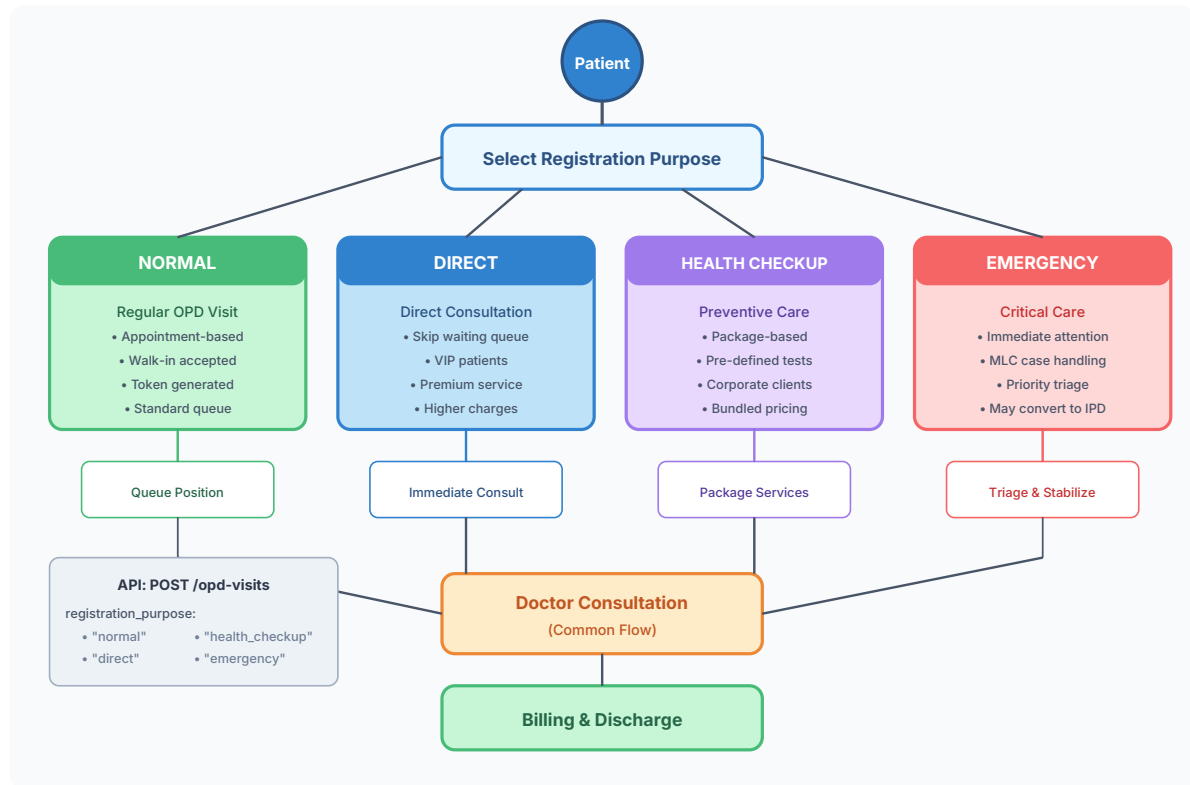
Patient

Select Registration Purpose

NORMAL

Regular OPD Visit
• Appointment-based
• Walk-in accepted
• Token generated
• Standard queue

DIRECT

Direct Consultation
• Skip waiting queue
• VIP patients
• Premium service
• Higher charges

HEALTH CHECKUP

Preventive Care
• Package-based
• Pre-defined tests
• Corporate clients
• Bundled pricing

EMERGENCY

Critical Care
• Immediate attention
• MLC case handling
• Priority triage
• May convert to IPD

Queue Position

Immediate Consult

Package Services

Triage & Stabilize

API: POST /opd-visits
registration_purpose:
• "normal"
• "health_checkup"
• "direct"
• "emergency"

Doctor Consultation
(Common Flow)

Billing & Discharge